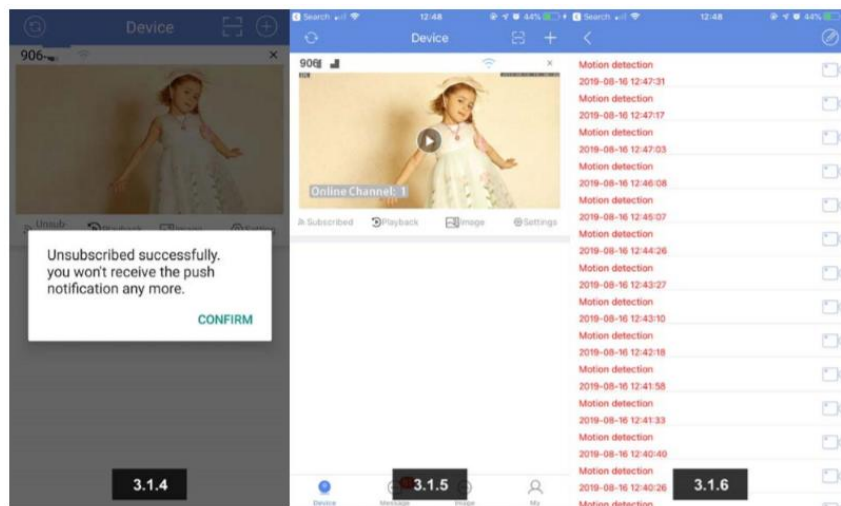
Device
906
Unsub
Playback
Image
Settings

Unsubscribed successfully. you won't receive the push notification any more.

CONFIRM

3.1.4

Search 12:48 44%
Device
906
Online Channel: 1
Subscribed
Playback
Image
Settings

Device
Message
Image
My

3.1.5

Search 12:48 44%
Motion detection
2019-08-16 12:47:31
Motion detection
2019-08-16 12:47:17
Motion detection
2019-08-16 12:47:03
Motion detection
2019-08-16 12:46:08
Motion detection
2019-08-16 12:45:07
Motion detection
2019-08-16 12:44:26
Motion detection
2019-08-16 12:43:27
Motion detection
2019-08-16 12:43:10
Motion detection
2019-08-16 12:42:18
Motion detection
2019-08-16 12:41:58
Motion detection
2019-08-16 12:41:33
Motion detection
2019-08-16 12:40:40
Motion detection
2019-08-16 12:40:26
Motion detection

3.1.6